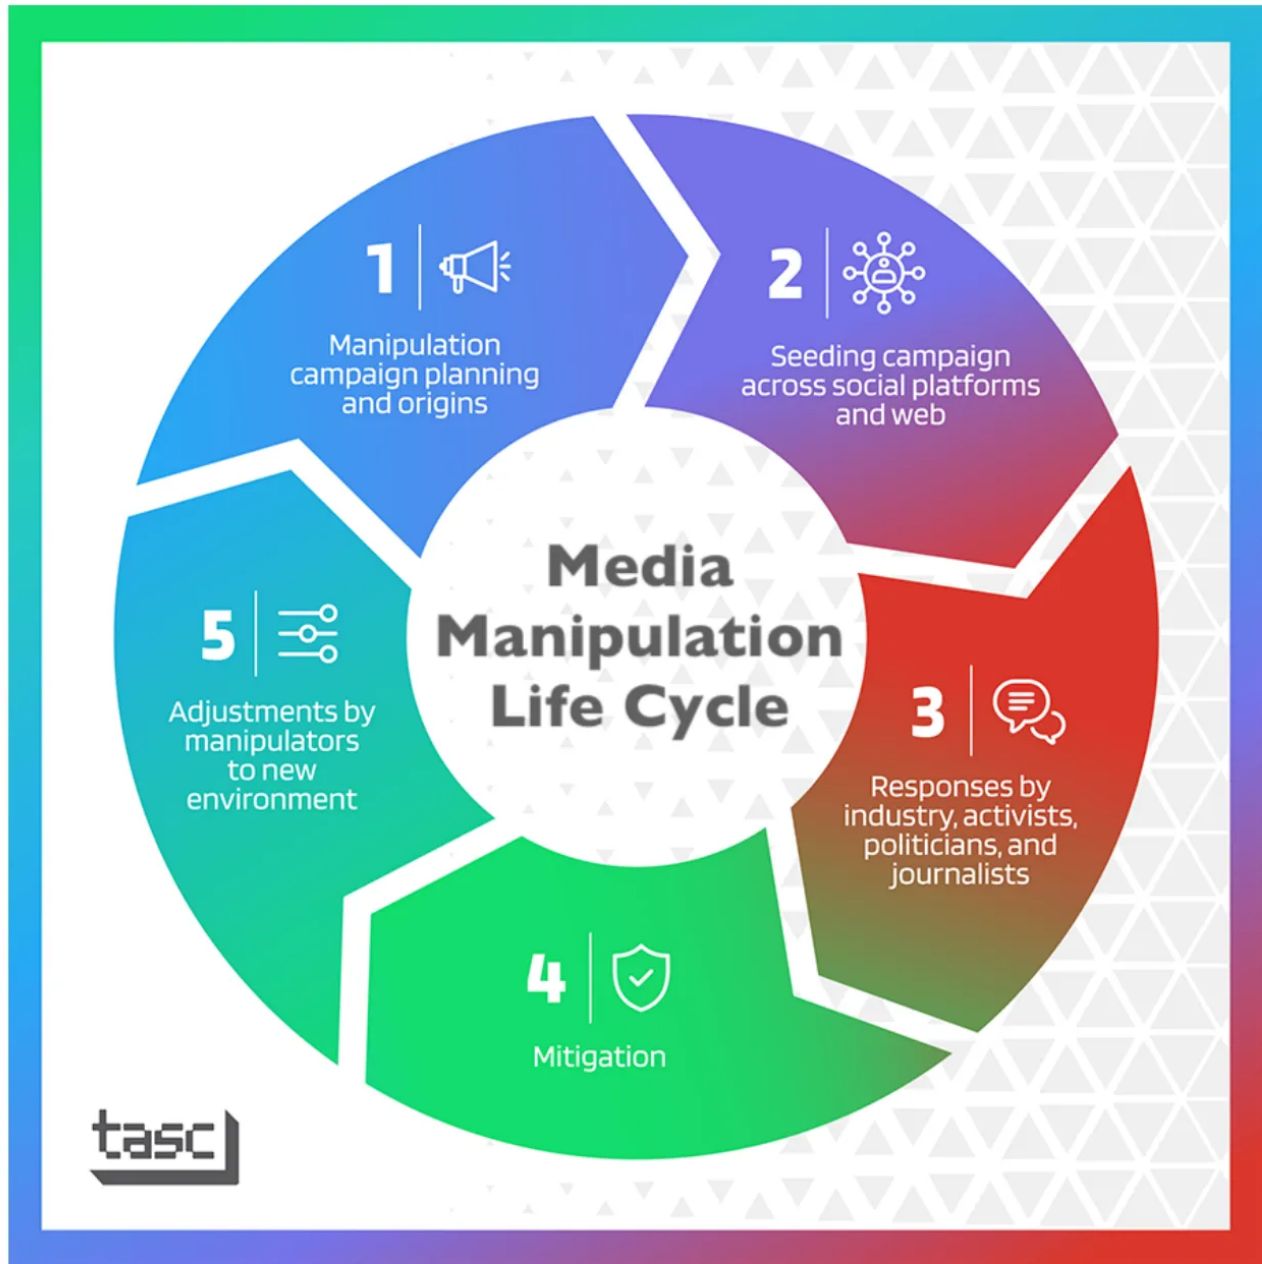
1

Manipulation campaign planning and origins

2

Seeding campaign across social platforms and web

Media Manipulation Life Cycle

5

Adjustments by manipulators to new environment

3

Responses by industry, activists, politicians, and journalists

4

Mitigation

tasc